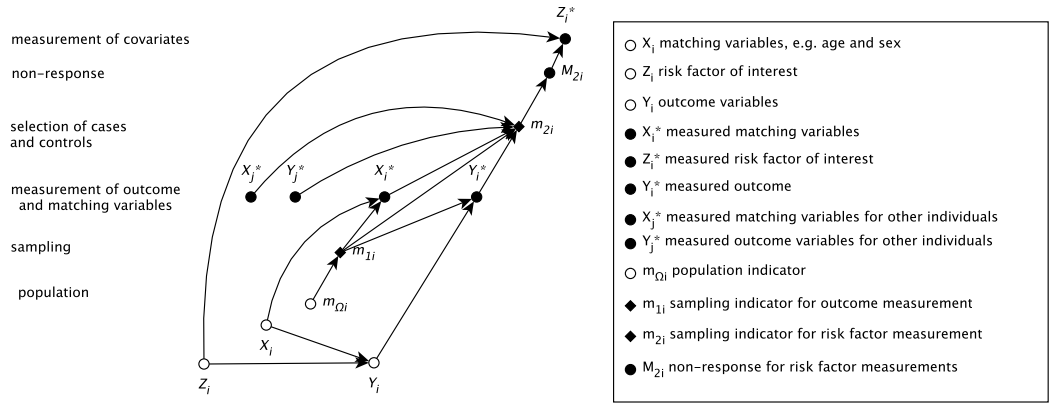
measurement of covariates

non-response

selection of cases and controls

measurement of outcome and matching variables

sampling

population

$Z_i^*$

$M_{2i}$

$m_{2i}$

$X_j^*$

$Y_j^*$

$X_i^*$

$Y_i^*$

$m_{1i}$

$m_{\Omega i}$

$X_i$

$Z_i$

$Y_i$

○ $X_i$ matching variables, e.g. age and sex

○ $Z_i$ risk factor of interest

○ $Y_i$ outcome variables

● $X_i^*$ measured matching variables

● $Z_i^*$ measured risk factor of interest

● $Y_i^*$ measured outcome

● $X_j^*$ measured matching variables for other individuals

● $Y_j^*$ measured outcome variables for other individuals

○ $m_{\Omega i}$ population indicator

◆ $m_{1i}$ sampling indicator for outcome measurement

◆ $m_{2i}$ sampling indicator for risk factor measurement

● $M_{2i}$ non-response for risk factor measurements